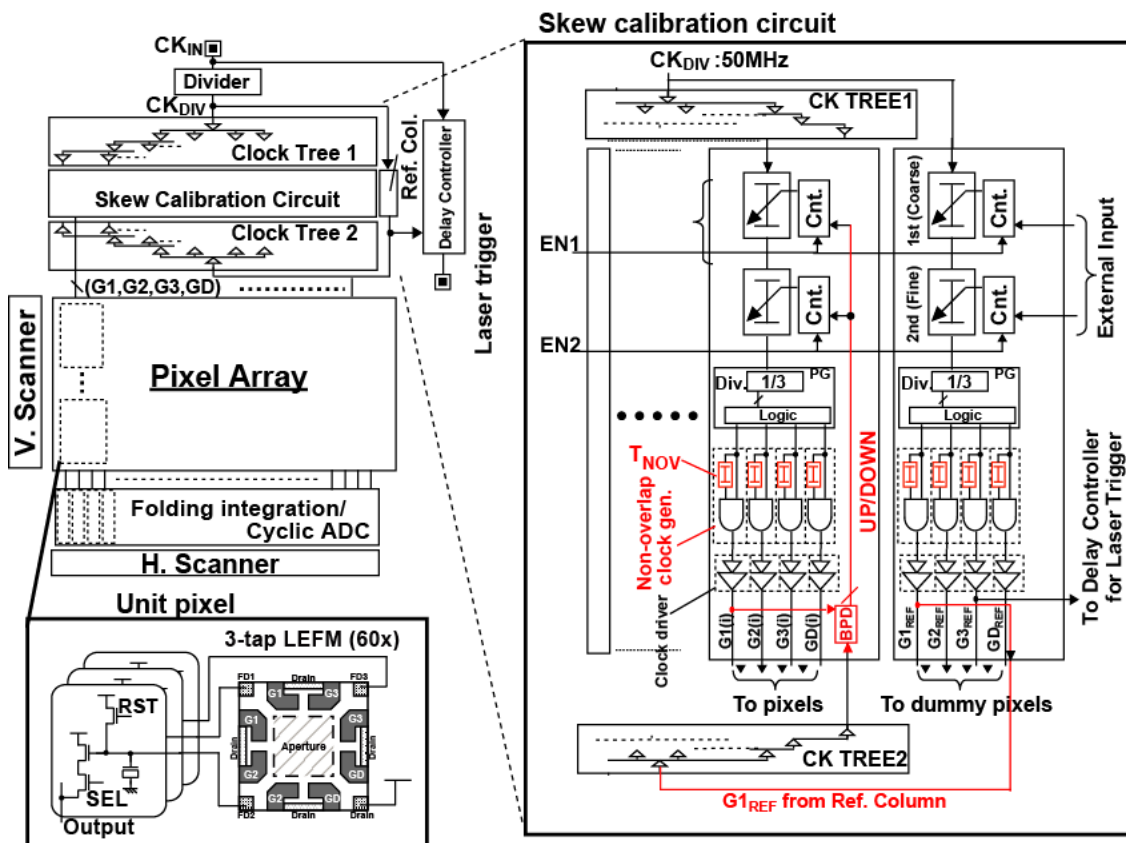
Skew calibration circuit

$CK_{IN}$

Divider

$CK_{DIV}$

Clock Tree 1

Skew Calibration Circuit

Ref. Col.

Clock Tree 2

Delay Controller

Laser trigger

(G1,G2,G3,GD)

V. Scanner

Pixel Array

Folding integration/ Cyclic ADC

H. Scanner

Unit pixel

3-tap LEFM (60x)

FD1 Drain FD3

G1 G3

G1 G3

Drain Aperture Drain

G2 GD

G2 GD

FD2 Drain FD

RST

SEL

Output

$CK_{DIV}$ :50MHz

CK TREE1

Cnt.

1st (Coarse)

Cnt.

EN1

External Input

Cnt.

2nd (Fine)

Cnt.

EN2

Div. 1/3 PG

Logic

Div. 1/3 PG

Logic

$T_{NOV}$

Non-overlap clock gen.

UP/DOWN

To Delay Controller for Laser Trigger

Clock driver

BPD

G1(i) G2(i) G3(i) GD(i)

$G1_{REF}$ $G2_{REF}$ $G3_{REF}$ $GD_{REF}$

To pixels

To dummy pixels

CK TREE2

$G1_{REF}$ from Ref. Column